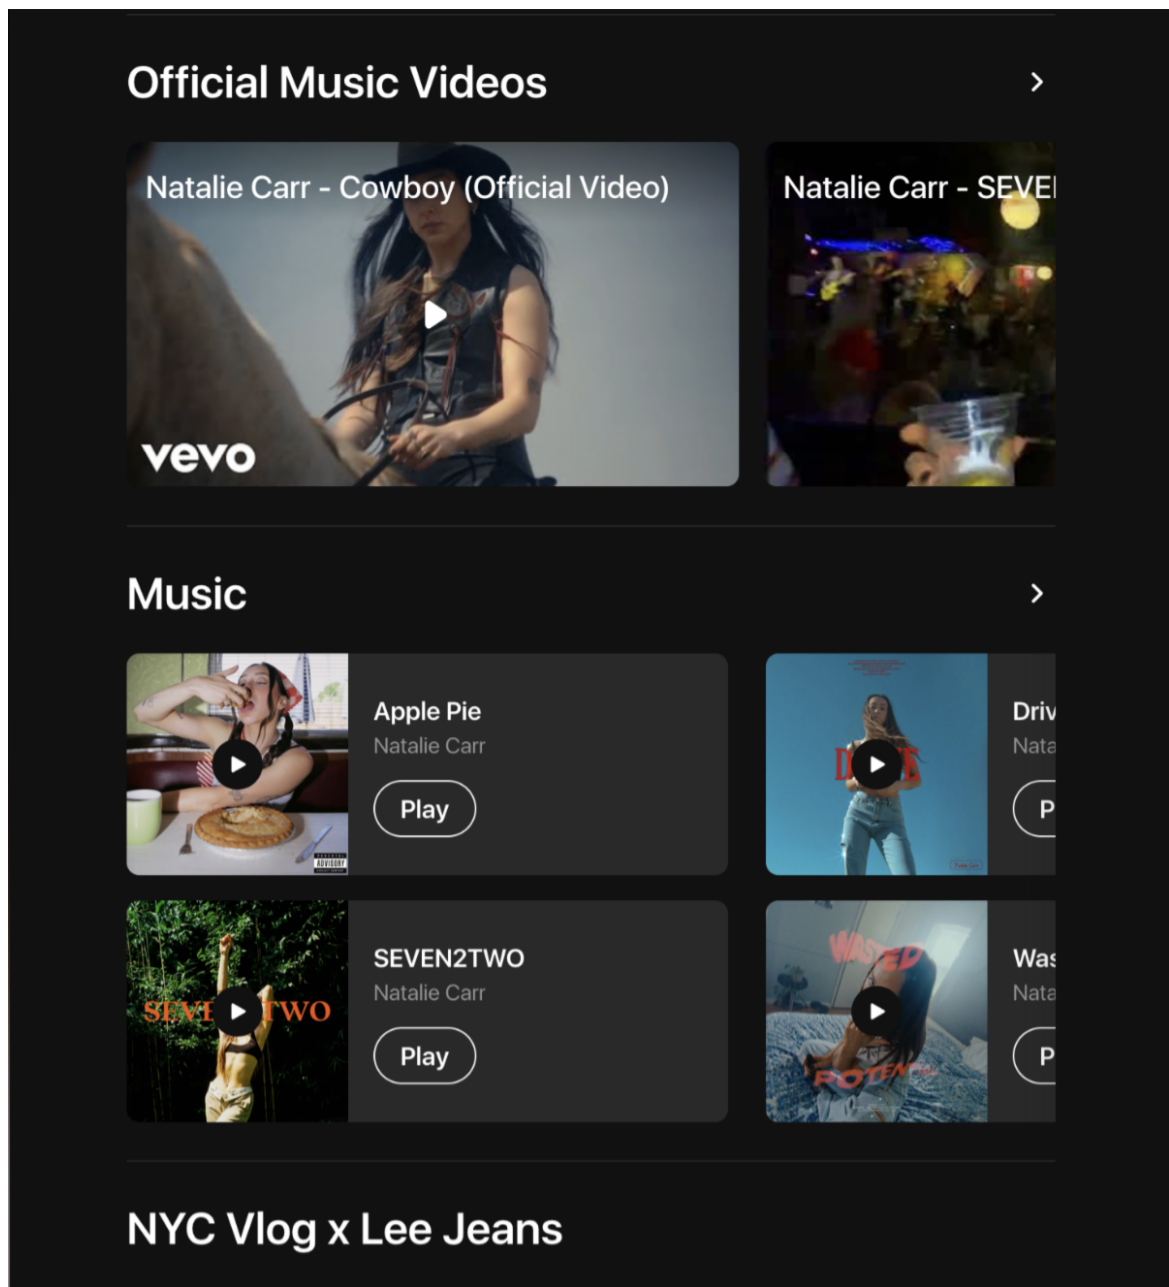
Official Music Videos

>

Natalie Carr - Cowboy (Official Video)

vevo

Natalie Carr - SEVE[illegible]

Music

>

Apple Pie
Natalie Carr
Play

Driv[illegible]
Nata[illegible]
P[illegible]

SEVEN2TWO
Natalie Carr
Play

Was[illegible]
Nata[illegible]
P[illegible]

NYC Vlog x Lee Jeans